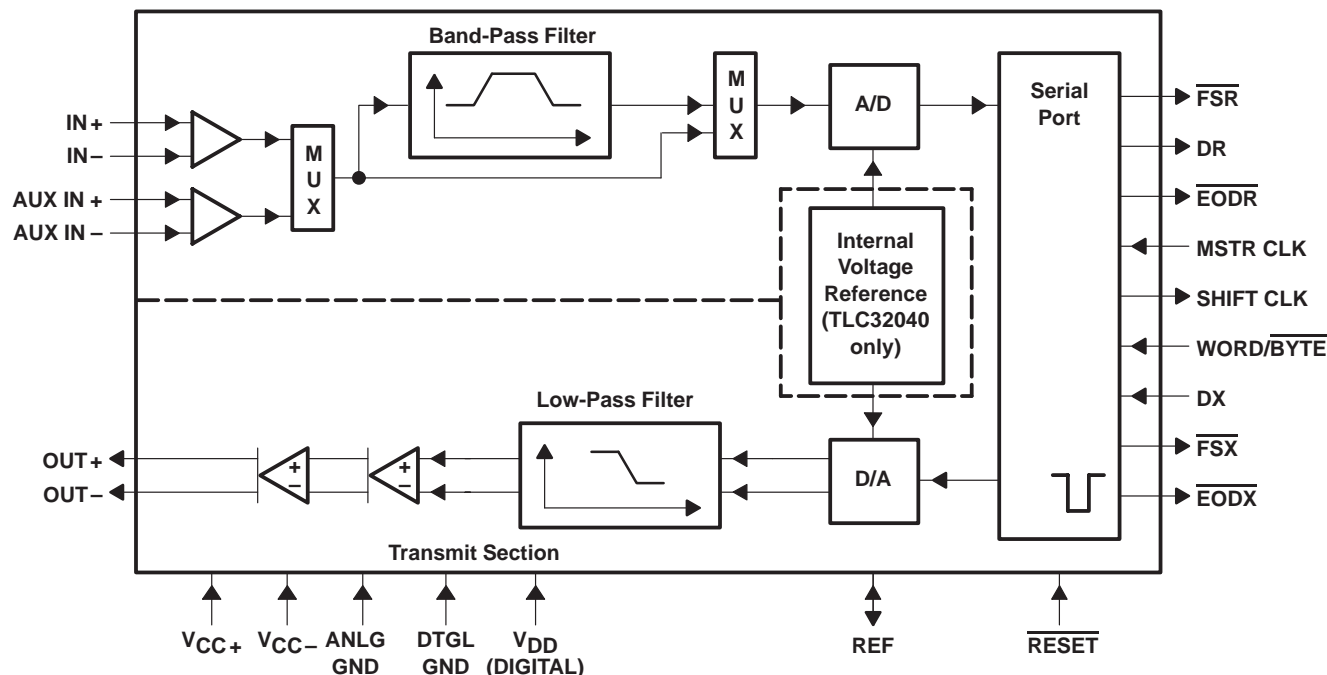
Band-Pass Filter

IN+
IN–
AUX IN+
AUX IN–

MUX

MUX

A/D

Serial Port

$\overline{FSR}$
DR
$\overline{EODR}$
MSTR CLK
SHIFT CLK
WORD/$\overline{BYTE}$
DX
$\overline{FSX}$
$\overline{EODX}$

Internal Voltage Reference (TLC32040 only)

Low-Pass Filter

D/A

OUT+
OUT–

+
–
+
–

Transmit Section

$V_{CC+}$
$V_{CC-}$
ANLG GND
DTGL GND
$V_{DD}$ (DIGITAL)
REF
$\overline{RESET}$